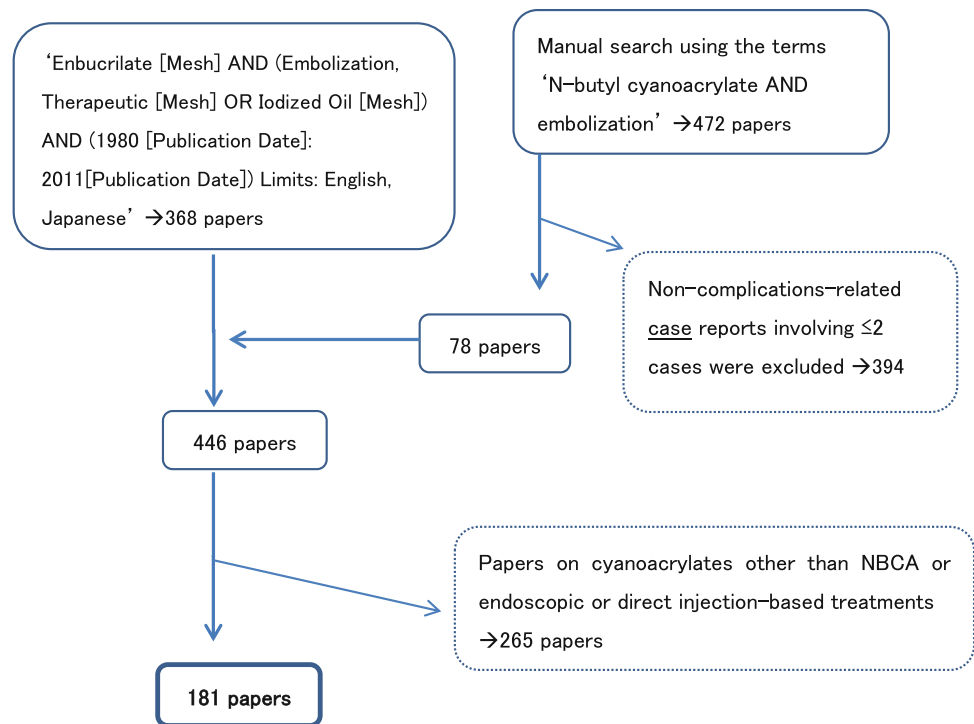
‘Enbucrilate [Mesh] AND (Embolization, Therapeutic [Mesh] OR Iodized Oil [Mesh]) AND (1980 [Publication Date]: 2011[Publication Date]) Limits: English, Japanese’ →368 papers

Manual search using the terms ‘N-butyl cyanoacrylate AND embolization’ →472 papers

Non-complications-related case reports involving ≤2 cases were excluded →394

78 papers

446 papers

Papers on cyanoacrylates other than NBCA or endoscopic or direct injection-based treatments →265 papers

181 papers